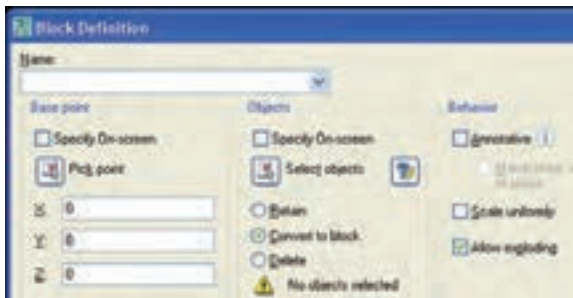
Block Definition
Name:
Base point
Specify On-screen
Pick point
X 0
Y 0
Z 0
Objects
Specify On-screen
Select objects
Retain
Convert to block
Delete
No objects selected
Behavior
Annotative
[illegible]
Scale uniformly
Allow exploding